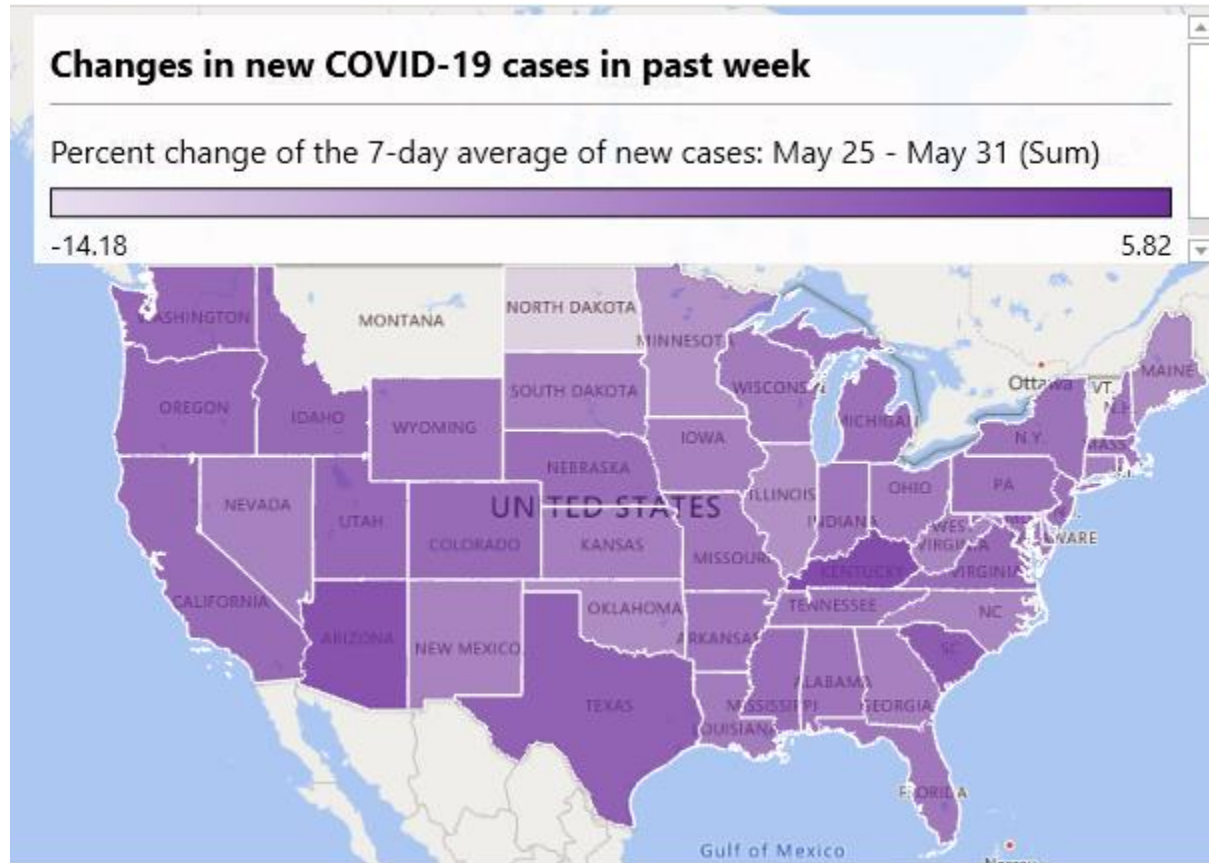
Changes in new COVID-19 cases in past week

Percent change of the 7-day average of new cases: May 25 - May 31 (Sum)

-14.18

5.82

WASHINGTON
MONTANA
NORTH DAKOTA
MINNESOTA
OREGON
IDAHO
WYOMING
SOUTH DAKOTA
WISCONSIN
MICHIGAN
Ottawa
VT.
N.H.
MAINE
N.Y.
MASS.
IOWA
NEBRASKA
NEVADA
UTAH
UNITED STATES
ILLINOIS
INDIANA
OHIO
PA
COLORADO
KANSAS
MISSOURI
WEST VIRGINIA
VIRGINIA
DELAWARE
KENTUCKY
CALIFORNIA
OKLAHOMA
TENNESSEE
NC
ARIZONA
NEW MEXICO
ARKANSAS
SC
ALABAMA
MISSISSIPPI
GEORGIA
TEXAS
LOUISIANA
FLORIDA
Gulf of Mexico